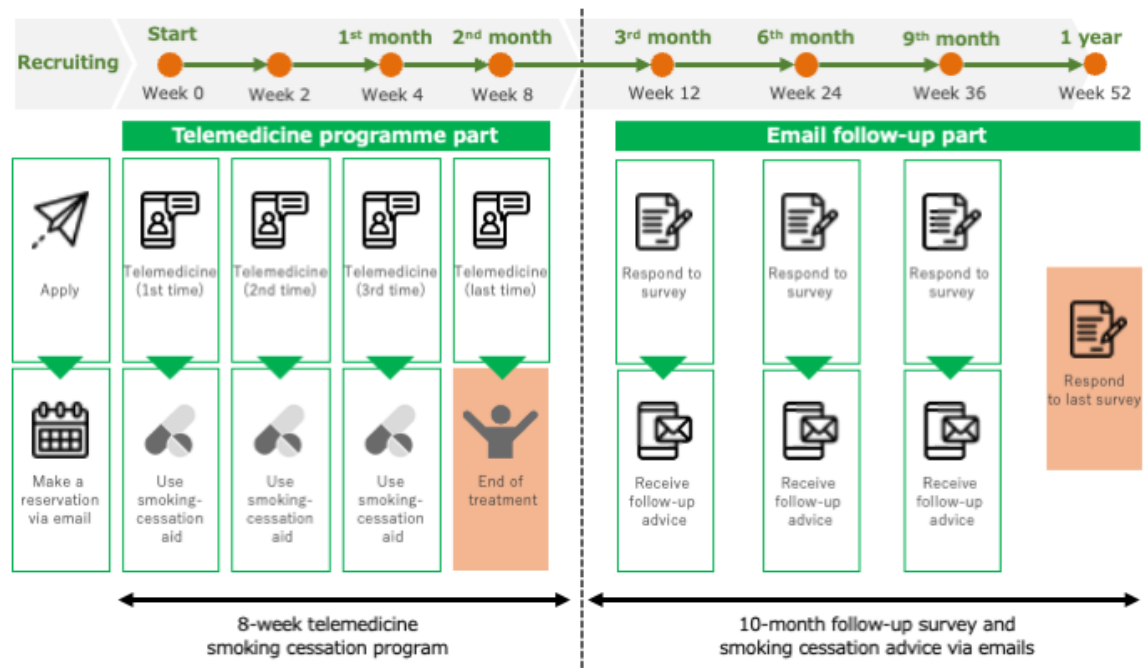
Recruiting

Start
Week 0

Week 2

1st month
Week 4

2nd month
Week 8

3rd month
Week 12

6th month
Week 24

9th month
Week 36

1 year
Week 52

Telemedicine programme part

Email follow-up part

Apply

Make a reservation via email

Telemedicine (1st time)

Use smoking-cessation aid

Telemedicine (2nd time)

Use smoking-cessation aid

Telemedicine (3rd time)

Use smoking-cessation aid

Telemedicine (last time)

End of treatment

Respond to survey

Receive follow-up advice

Respond to survey

Receive follow-up advice

Respond to survey

Receive follow-up advice

Respond to last survey

8-week telemedicine smoking cessation program

10-month follow-up survey and smoking cessation advice via emails